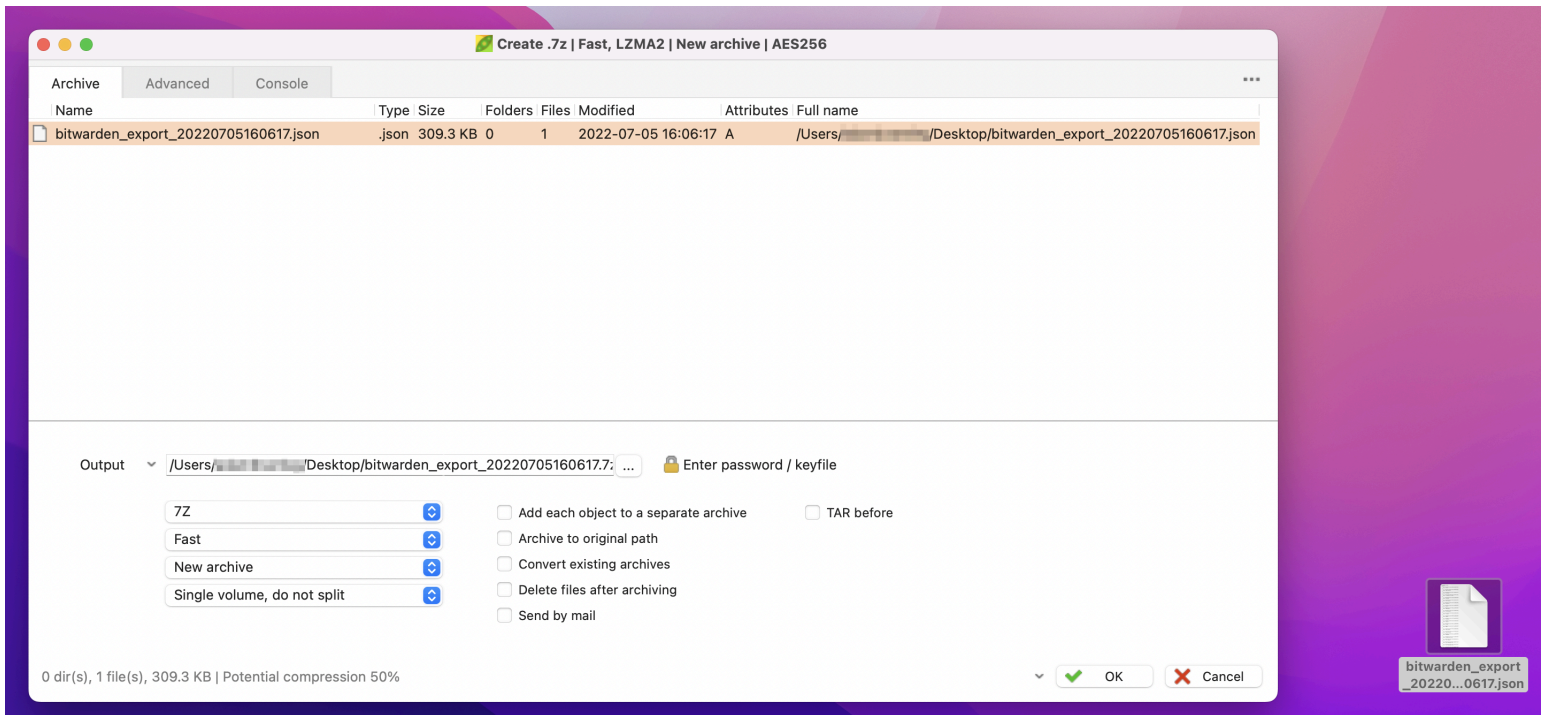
Create .7z | Fast, LZMA2 | New archive | AES256

Archive Advanced Console ...

| Name | Type | Size | Folders | Files | Modified | Attributes | Full name |
|---|---|---|---|---|---|---|---|
| bitwarden_export_20220705160617.json | .json | 309.3 KB | 0 | 1 | 2022-07-05 16:06:17 | A | /Users/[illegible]/Desktop/bitwarden_export_20220705160617.json |

Output /Users/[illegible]/Desktop/bitwarden_export_20220705160617.7z ... Enter password / keyfile

7Z
Fast
New archive
Single volume, do not split

Add each object to a separate archive
Archive to original path
Convert existing archives
Delete files after archiving
Send by mail

TAR before

0 dir(s), 1 file(s), 309.3 KB | Potential compression 50%

OK Cancel

bitwarden_export _20220...0617.json